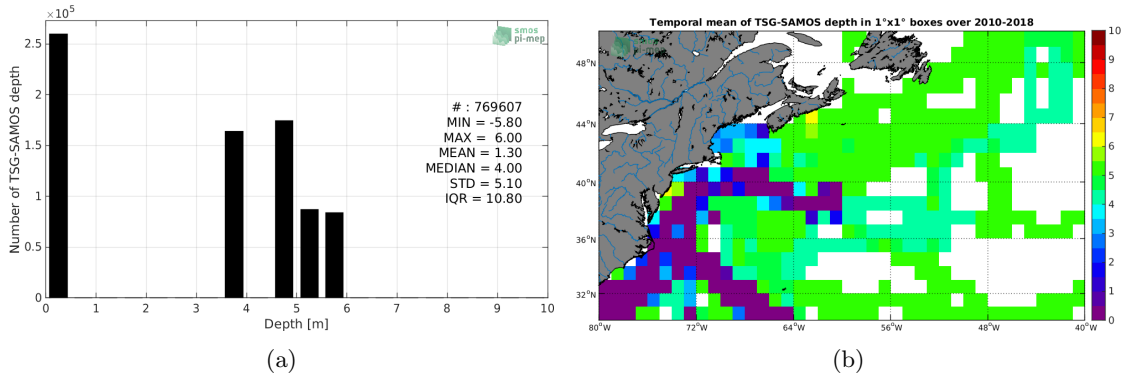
$\times 10^5$

smos pi-mep

2.5

2

1.5

1

0.5

0

Number of TSG-SAMOS depth

# : 769607
MIN = -5.80
MAX = 6.00
MEAN = 1.30
MEDIAN = 4.00
STD = 5.10
IQR = 10.80

0 1 2 3 4 5 6 7 8 9 10

Depth [m]

(a)

Temporal mean of TSG-SAMOS depth in 1°x1° boxes over 2010-2018

48°N

44°N

40°N

36°N

32°N

80°W 72°W 64°W 56°W 48°W 40°W

10
9
8
7
6
5
4
3
2
1
0

(b)